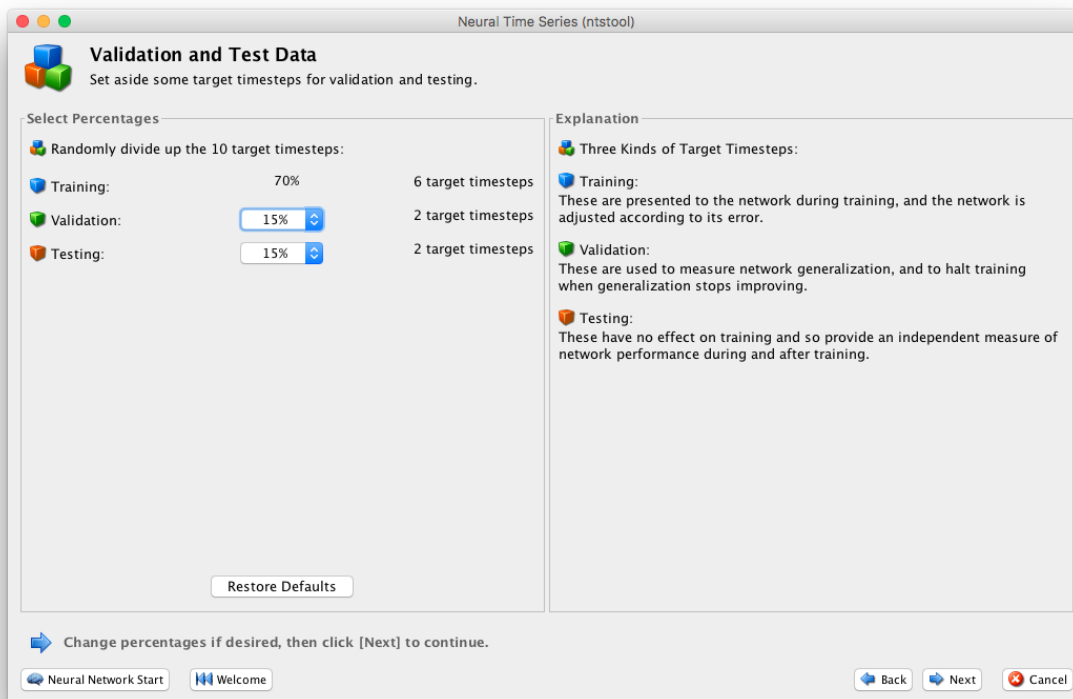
Neural Time Series (ntstool)

Validation and Test Data
Set aside some target timesteps for validation and testing.

Select Percentages

Randomly divide up the 10 target timesteps:

| | | |
|---|---|---|
| Training: | 70% | 6 target timesteps |
| Validation: | 15% | 2 target timesteps |
| Testing: | 15% | 2 target timesteps |

Restore Defaults

Explanation

Three Kinds of Target Timesteps:

Training:
These are presented to the network during training, and the network is adjusted according to its error.

Validation:
These are used to measure network generalization, and to halt training when generalization stops improving.

Testing:
These have no effect on training and so provide an independent measure of network performance during and after training.

Change percentages if desired, then click [Next] to continue.

Neural Network Start
Welcome
Back
Next
Cancel